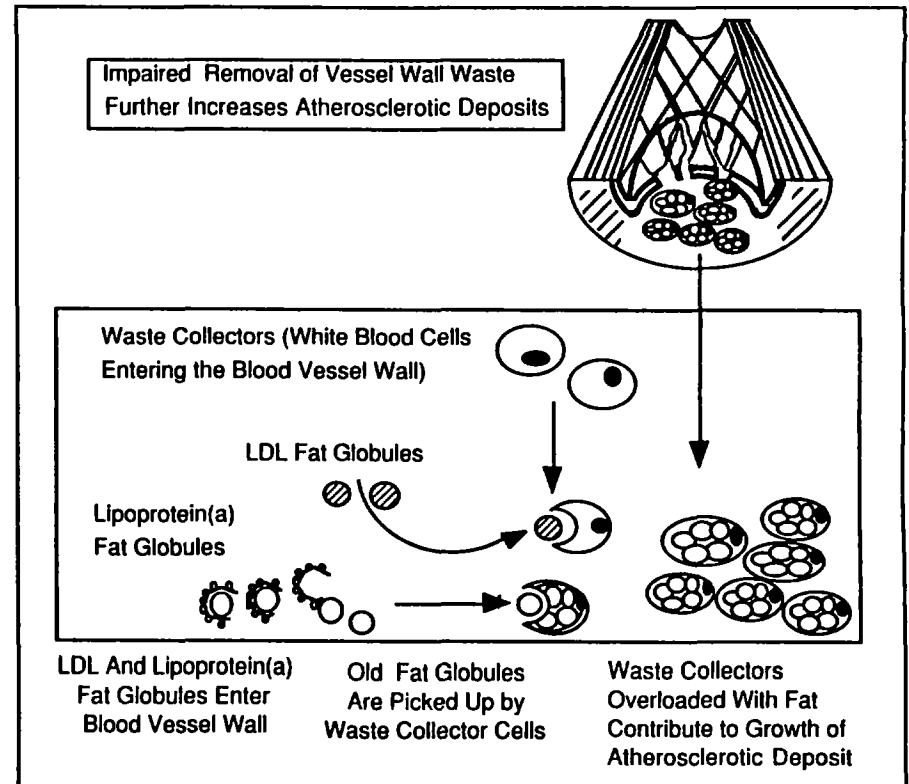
Impaired Removal of Vessel Wall Waste
Further Increases Atherosclerotic Deposits

Waste Collectors (White Blood Cells
Entering the Blood Vessel Wall)

LDL Fat Globules

Lipoprotein(a)
Fat Globules

LDL And Lipoprotein(a)
Fat Globules Enter
Blood Vessel Wall

Old Fat Globules
Are Picked Up by
Waste Collector Cells

Waste Collectors
Overloaded With Fat
Contribute to Growth of
Atherosclerotic Deposit